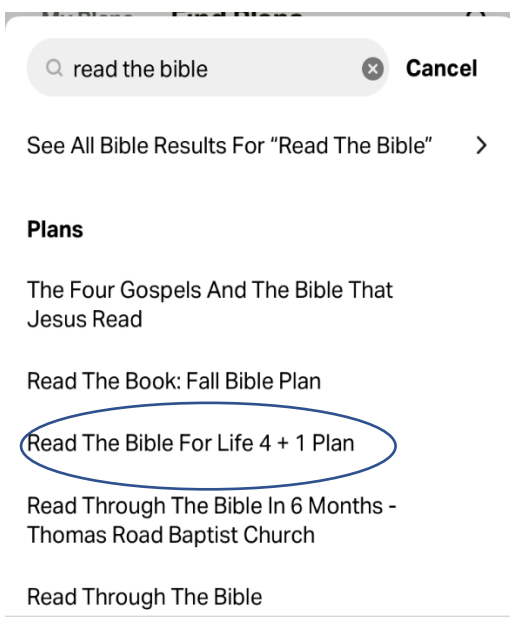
My Plans Find Plans

read the bible

Cancel

See All Bible Results For “Read The Bible”

Plans

The Four Gospels And The Bible That Jesus Read

Read The Book: Fall Bible Plan

Read The Bible For Life 4 + 1 Plan

Read Through The Bible In 6 Months - Thomas Road Baptist Church

Read Through The Bible